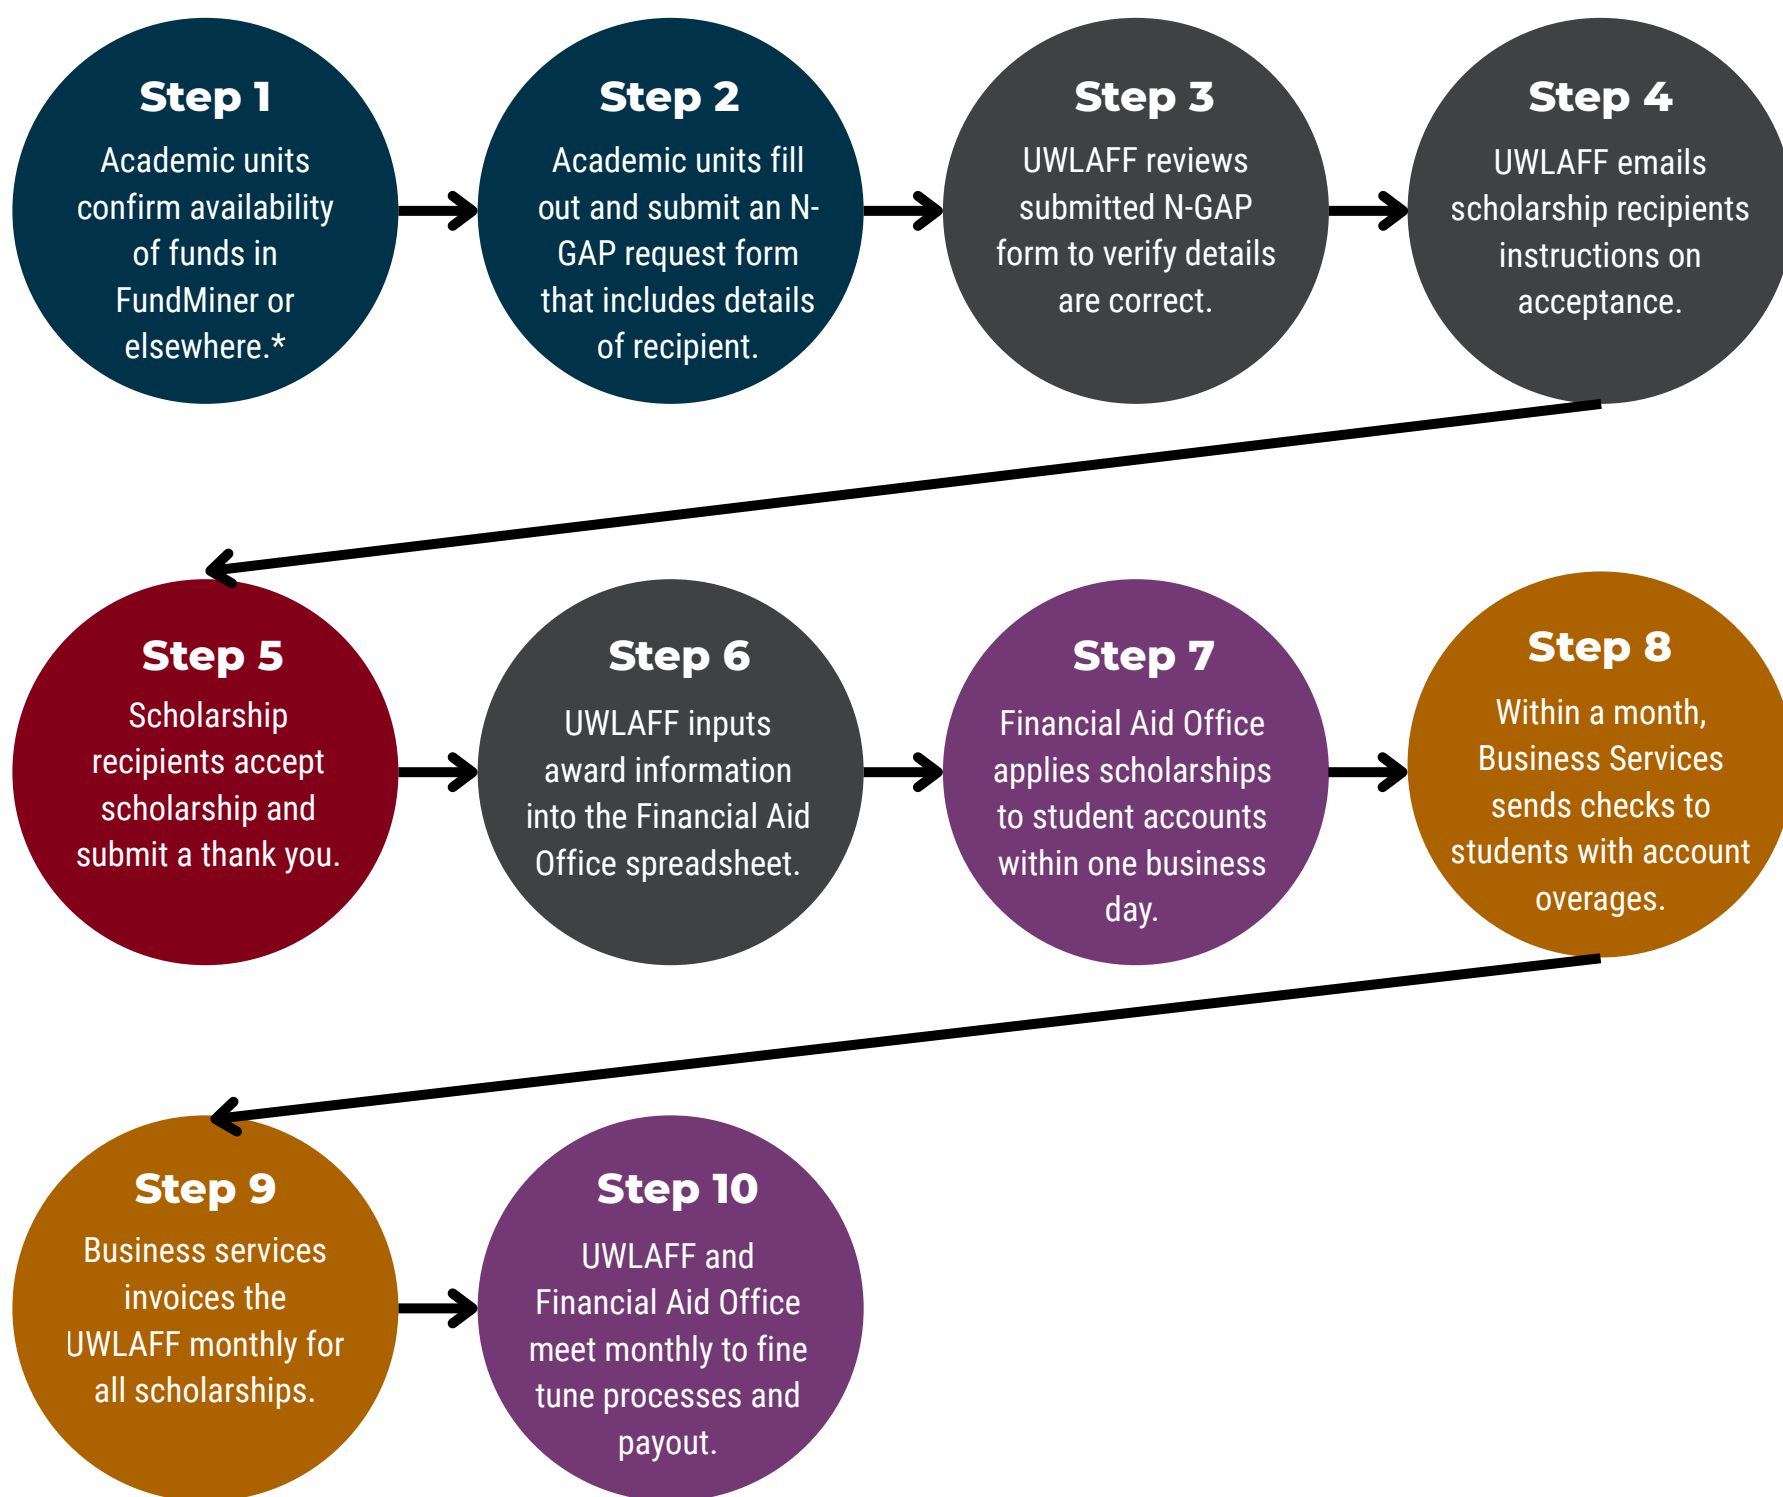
Step 1
Academic units confirm availability of funds in FundMiner or elsewhere.*

Step 2
Academic units fill out and submit an N-GAP request form that includes details of recipient.

Step 3
UWLAFF reviews submitted N-GAP form to verify details are correct.

Step 4
UWLAFF emails scholarship recipients instructions on acceptance.

Step 5
Scholarship recipients accept scholarship and submit a thank you.

Step 6
UWLAFF inputs award information into the Financial Aid Office spreadsheet.

Step 7
Financial Aid Office applies scholarships to student accounts within one business day.

Step 8
Within a month, Business Services sends checks to students with account overages.

Step 9
Business services invoices the UWLAFF monthly for all scholarships.

Step 10
UWLAFF and Financial Aid Office meet monthly to fine tune processes and payout.